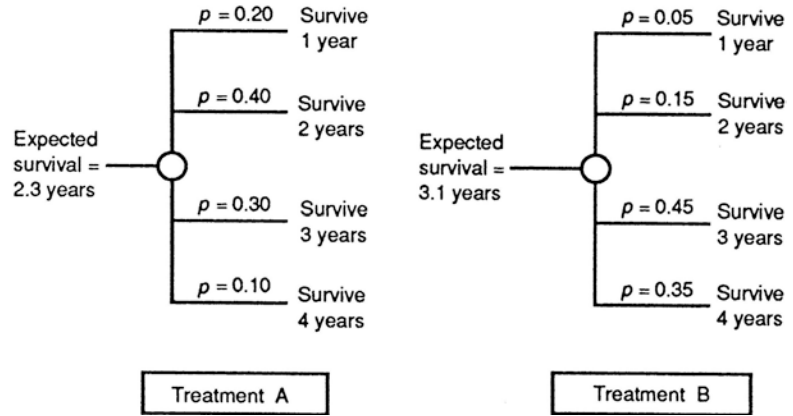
$p = 0.20$ Survive 1 year

$p = 0.40$ Survive 2 years

Expected survival = 2.3 years

$p = 0.30$ Survive 3 years

$p = 0.10$ Survive 4 years

Treatment A

$p = 0.05$ Survive 1 year

$p = 0.15$ Survive 2 years

Expected survival = 3.1 years

$p = 0.45$ Survive 3 years

$p = 0.35$ Survive 4 years

Treatment B